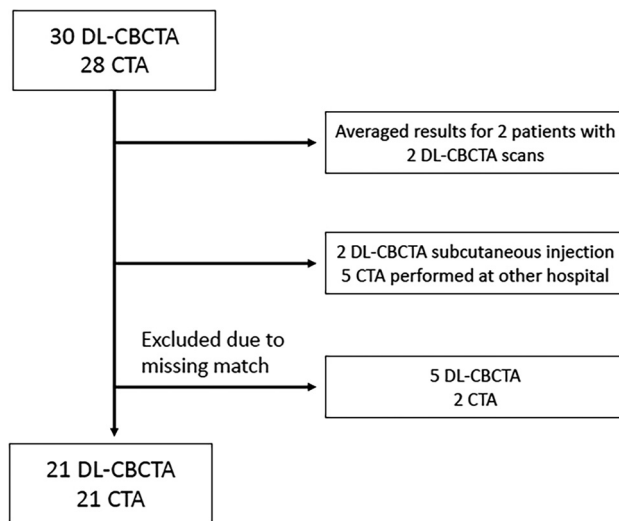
30 DL-CBCTA
28 CTA

Averaged results for 2 patients with 2 DL-CBCTA scans

2 DL-CBCTA subcutaneous injection
5 CTA performed at other hospital

Excluded due to missing match

5 DL-CBCTA
2 CTA

21 DL-CBCTA
21 CTA